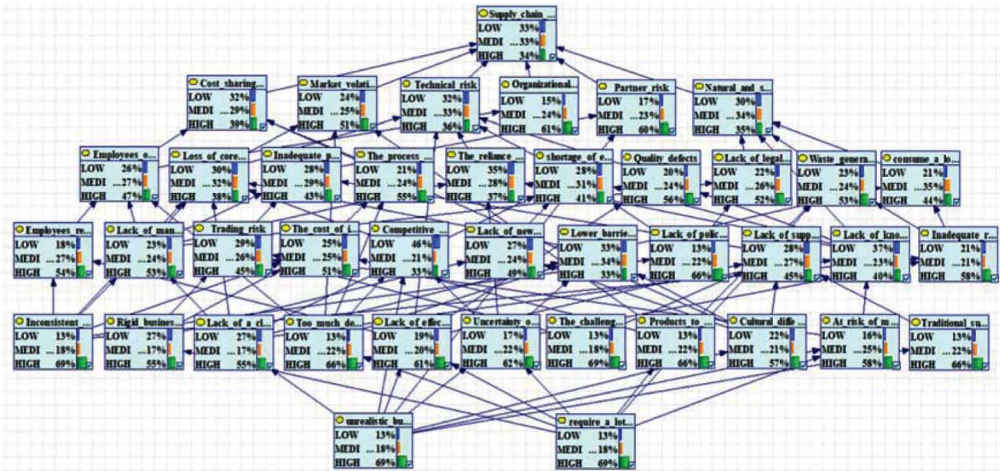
Supply_chain_...
LOW 33%
MEDI ...33%
HIGH 34%

Cost_sharing...
LOW 32%
MEDI ...29%
HIGH 39%

Market_volati...
LOW 24%
MEDI ...25%
HIGH 51%

Technical_risk
LOW 32%
MEDI ...33%
HIGH 36%

Organizational...
LOW 15%
MEDI ...24%
HIGH 61%

Partner_risk
LOW 17%
MEDI ...23%
HIGH 60%

Natural_and_s...
LOW 30%
MEDI ...34%
HIGH 35%

Employees_o...
LOW 26%
MEDI ...27%
HIGH 47%

Loss_of_core...
LOW 30%
MEDI ...32%
HIGH 38%

Inadequate_p...
LOW 28%
MEDI ...29%
HIGH 43%

The_process_...
LOW 21%
MEDI ...24%
HIGH 55%

The_reliance_...
LOW 35%
MEDI ...28%
HIGH 37%

shortage_of_e...
LOW 28%
MEDI ...31%
HIGH 41%

Quality_defects
LOW 20%
MEDI ...24%
HIGH 56%

Lack_of_legal...
LOW 22%
MEDI ...26%
HIGH 52%

Waste_genera...
LOW 23%
MEDI ...24%
HIGH 53%

consume_a_lo...
LOW 21%
MEDI ...35%
HIGH 44%

Employees_re...
LOW 18%
MEDI ...27%
HIGH 54%

Lack_of_man...
LOW 23%
MEDI ...24%
HIGH 53%

Trading_risk
LOW 29%
MEDI ...26%
HIGH 45%

The_cost_of_t...
LOW 25%
MEDI ...24%
HIGH 51%

Competitive_...
LOW 46%
MEDI ...21%
HIGH 33%

Lack_of_new...
LOW 27%
MEDI ...24%
HIGH 49%

Lower_barrie...
LOW 33%
MEDI ...34%
HIGH 33%

Lack_of_polic...
LOW 12%
MEDI ...22%
HIGH 66%

Lack_of_supp...
LOW 28%
MEDI ...27%
HIGH 45%

Lack_of_kno...
LOW 37%
MEDI ...23%
HIGH 40%

Inadequate_r...
LOW 21%
MEDI ...21%
HIGH 58%

Inconsistent_...
LOW 13%
MEDI ...18%
HIGH 69%

Rigid_busines...
LOW 27%
MEDI ...17%
HIGH 55%

Lack_of_a_cl...
LOW 27%
MEDI ...17%
HIGH 55%

Too_much_de...
LOW 13%
MEDI ...22%
HIGH 66%

Lack_of_effec...
LOW 19%
MEDI ...20%
HIGH 61%

Uncertainty_o...
LOW 17%
MEDI ...22%
HIGH 62%

The_challeng...
LOW 13%
MEDI ...18%
HIGH 69%

Products_to_...
LOW 13%
MEDI ...22%
HIGH 66%

Cultural_diffe...
LOW 22%
MEDI ...21%
HIGH 57%

At_risk_of_m...
LOW 16%
MEDI ...25%
HIGH 58%

Traditional_su...
LOW 13%
MEDI ...22%
HIGH 66%

unrealistic_bu...
LOW 13%
MEDI ...18%
HIGH 69%

require_a_lot...
LOW 13%
MEDI ...18%
HIGH 69%